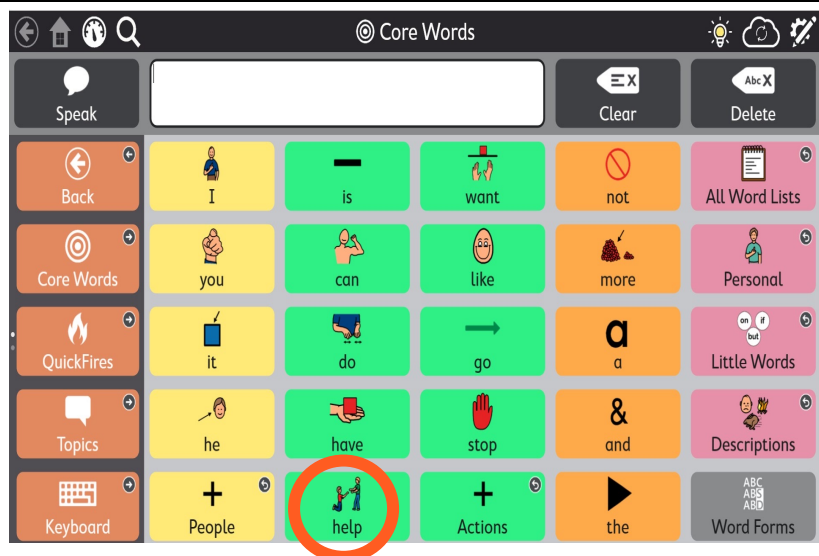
Core Words

Speak

Clear

Abc

Delete

Back

I

is

want

not

All Word Lists

Core Words

you

can

like

more

Personal

QuickFires

it

do

go

a

a

on if but

Little Words

Topics

he

have

stop

&

and

Descriptions

Keyboard

+

People

help

+

Actions

the

ABC ABS ABD

Word Forms